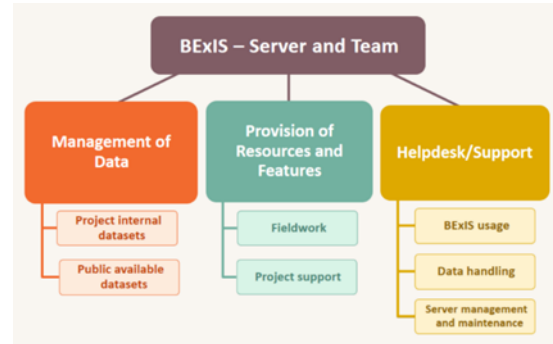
BExIS – Server and Team

Management of Data

Project internal datasets

Public available datasets

Provision of Resources and Features

Fieldwork

Project support

Helpdesk/Support

BExIS usage

Data handling

Server management and maintenance